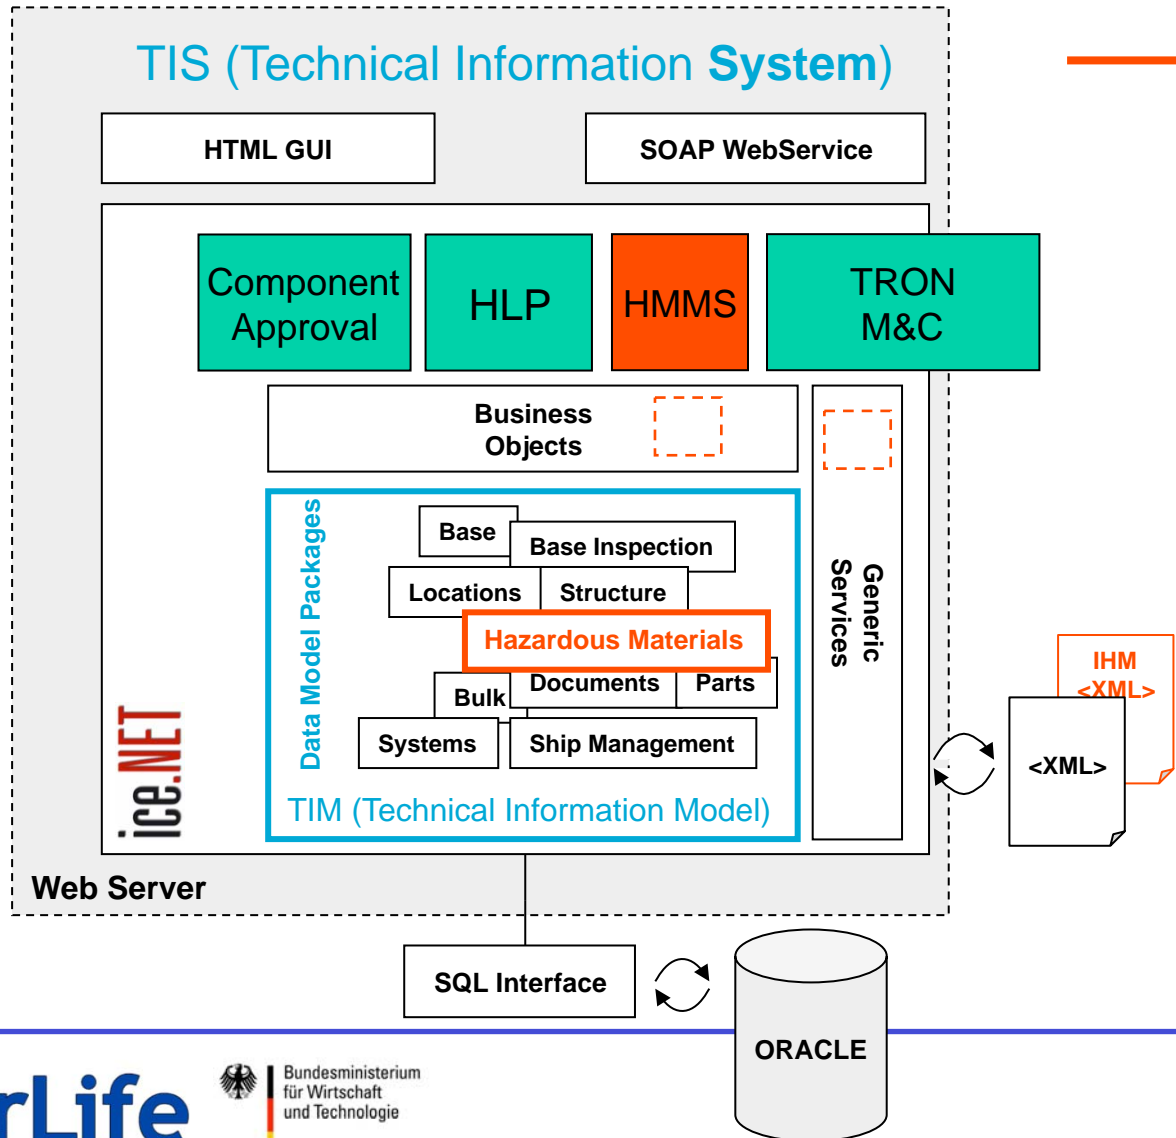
TIS (Technical Information **System**)

HTML GUI

SOAP WebService

Component Approval

HLP

HMMS

TRON M&C

Business Objects

Generic Services

Data Model Packages

Base

Base Inspection

Locations

Structure

Hazardous Materials

Bulk

Documents

Parts

Systems

Ship Management

TIM (Technical Information Model)

ice.NET

IHM <XML>

<XML>

Web Server

SQL Interface

ORACLE

rLife

Bundesministerium für Wirtschaft und Technologie